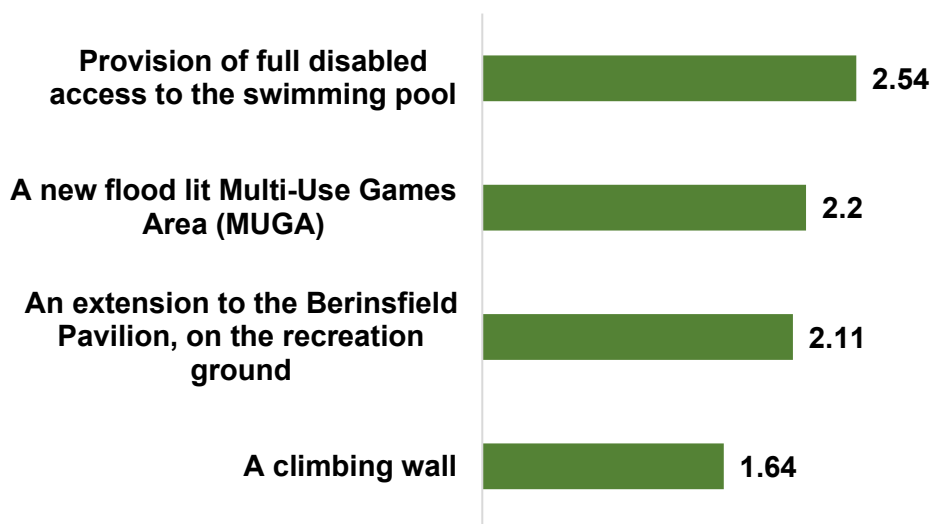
| | |
|---|---|
| Provision of full disabled access to the swimming pool | 2.54 |
| A new flood lit Multi-Use Games Area (MUGA) | 2.2 |
| An extension to the Berinsfield Pavilion, on the recreation ground | 2.11 |
| A climbing wall | 1.64 |